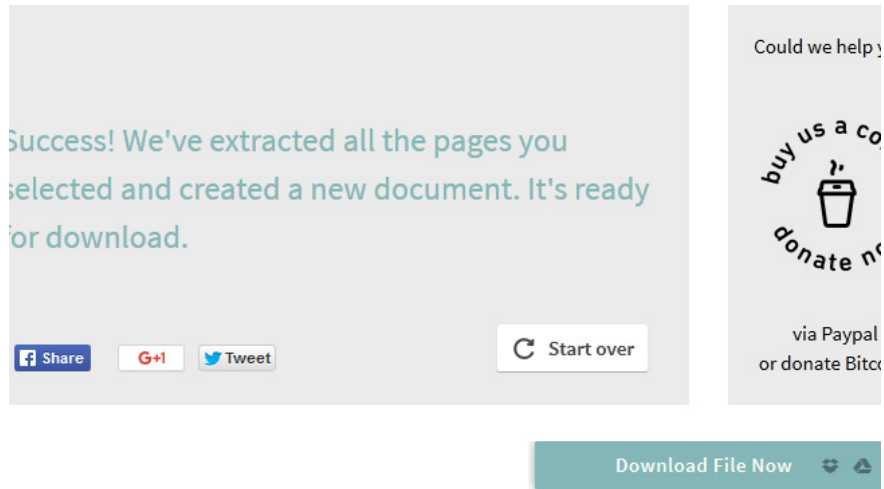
Success! We've extracted all the pages you selected and created a new document. It's ready for download.

Share

G+1

Tweet

Start over

Could we help y

buy us a co

donate no

via Paypal
or donate Bitc

Download File Now